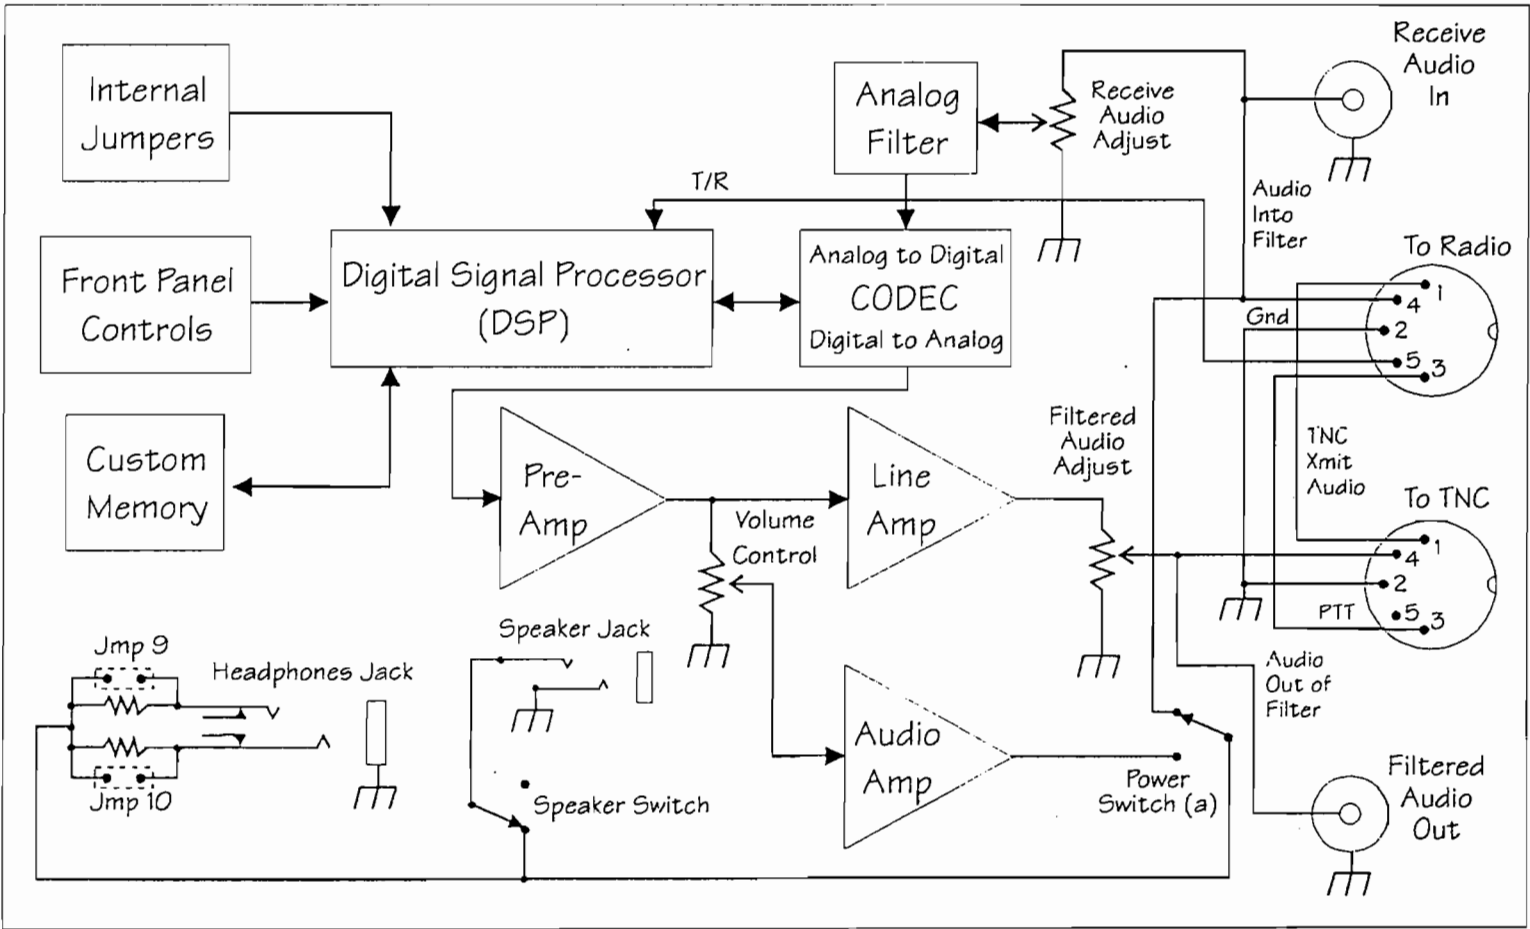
Internal Jumpers

Front Panel Controls

Custom Memory

Digital Signal Processor (DSP)

T/R

Analog Filter

Receive Audio Adjust

Receive Audio In

Analog to Digital CODEC Digital to Analog

Audio Into Filter

To Radio

Gnd

4 1

2

5 3

TNC Xmit Audio

To TNC

4 1

2

PTT

5 3

Pre-Amp

Line Amp

Filtered Audio Adjust

Volume Control

Audio Out of Filter

Speaker Jack

Jmp 9

Headphones Jack

Jmp 10

Speaker Switch

Audio Amp

Power Switch (a)

Filtered Audio Out